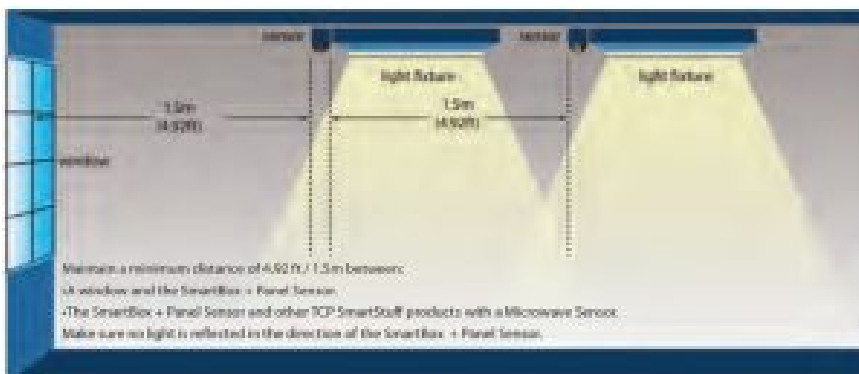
sensor

light fixture

sensor

light fixture

1.5m
(4.92ft)

1.5m
(4.92ft)

window

Maintain a minimum distance of 4.92 ft./ 1.5 m between:

•A window and the SmartBox + Panel Sensor.

•The SmartBox + Panel Sensor and other TCP SmartStuff products with a Microwave Sensor.

Make sure no light is reflected in the direction of the SmartBox + Panel Sensor.